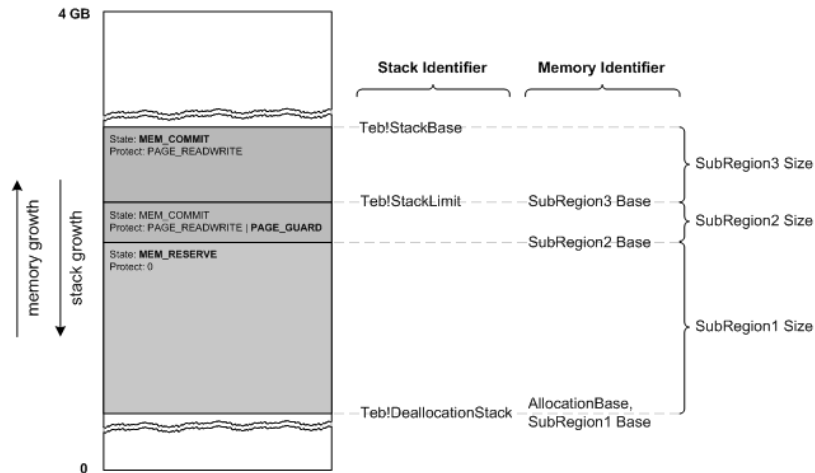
4 GB

Stack Identifier

Memory Identifier

State: **MEM_COMMIT**
Protect: PAGE_READWRITE

Teb!StackBase

SubRegion3 Size

State: MEM_COMMIT
Protect: PAGE_READWRITE | **PAGE_GUARD**

Teb!StackLimit

SubRegion3 Base

SubRegion2 Size

SubRegion2 Base

State: **MEM_RESERVE**
Protect: 0

memory growth

stack growth

SubRegion1 Size

Teb!DeallocationStack

AllocationBase, SubRegion1 Base

0